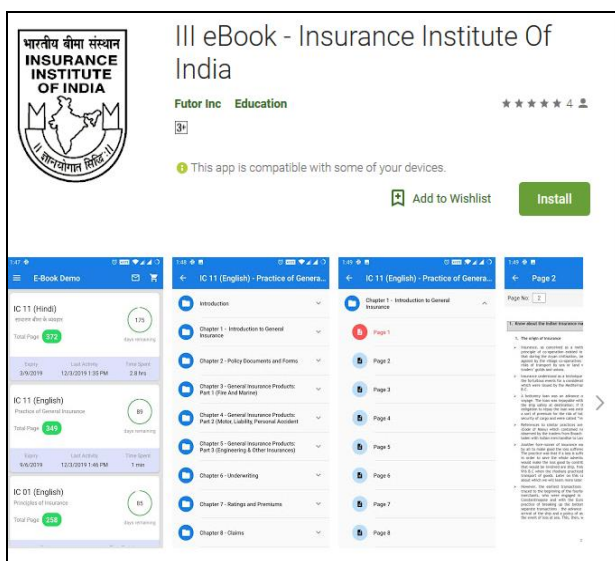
भारतीय बीमा संस्थान
INSURANCE INSTITUTE OF INDIA
॥ योगक्षेमं वहाम्यहम् ॥

III eBook - Insurance Institute Of India

Futor Inc Education

4

3+

This app is compatible with some of your devices.

Add to Wishlist

Install

E-Book Demo

IC 11 (Hindi)
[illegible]
Total Page 372
175
Days remaining
Expiry 3/9/2019
Last Activity 12/3/2019 1:30 PM
Time Spent 2.8 hrs

IC 11 (English)
Practice of General Insurance
Total Page 349
89
Days remaining
Expiry 9/6/2019
Last Activity 12/3/2019 1:46 PM
Time Spent 1 min

IC 01 (English)
Principles of Insurance
Total Page 358
85
Days remaining

IC 11 (English) - Practice of Genera...

Introduction
Chapter 1 - Introduction to General Insurance
Chapter 2 - Policy Documents and Forms
Chapter 3 - General Insurance Products: Part 1 (Fire And Marine)
Chapter 4 - General Insurance Products: Part 2 (Motor, Liability, Personal Accident
Chapter 5 - General Insurance Products: Part 3 (Engineering & Other Insurances)
Chapter 6 - Underwriting
Chapter 7 - Ratings and Premiums
Chapter 8 - Claims

IC 11 (English) - Practice of Genera...

Chapter 1 - Introduction to General Insurance
Page 1
Page 2
Page 3
Page 4
Page 5
Page 6
Page 7
Page 8

Page 2
Page No: 2
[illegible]